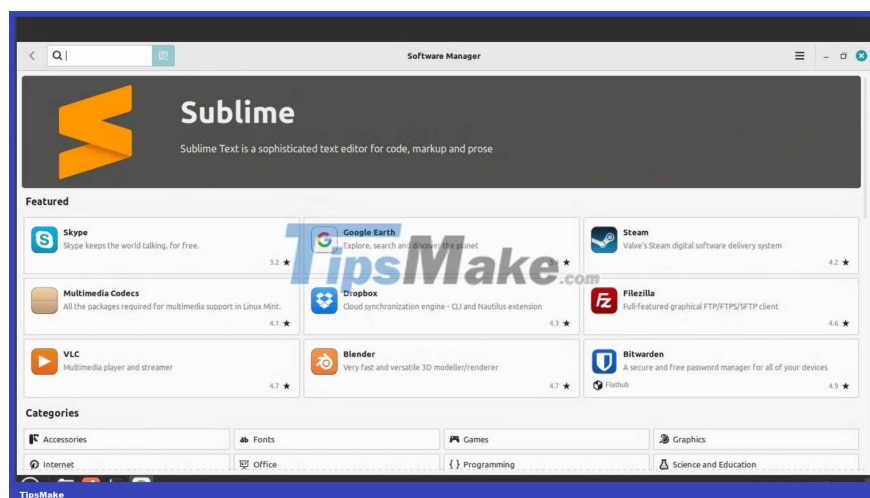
Software Manager

Sublime

Sublime Text is a sophisticated text editor for code, markup and prose

Featured

Skype
Skype keeps the world talking, for free.
3.2 ★

Google Earth
Explore, search and discover the planet
3.4 ★

Steam
Valve's Steam digital software delivery system
4.2 ★

Multimedia Codecs
All the packages required for multimedia support in Linux Mint.
4.1 ★

Dropbox
Cloud synchronization engine - CLI and Nautilus extension
4.3 ★

Filezilla
Full-featured graphical FTP/FTPS/SFTP client
4.6 ★

VLC
Multimedia player and streamer
4.7 ★

Blender
Very fast and versatile 3D modeller/renderer
4.7 ★

Bitwarden
A secure and free password manager for all of your devices
Flathub
4.9 ★

Categories

| Accessories | Fonts | Games | Graphics |
|---|---|---|---|
| Internet | Office | { } Programming | Science and Education |

TipsMake.com

TipsMake